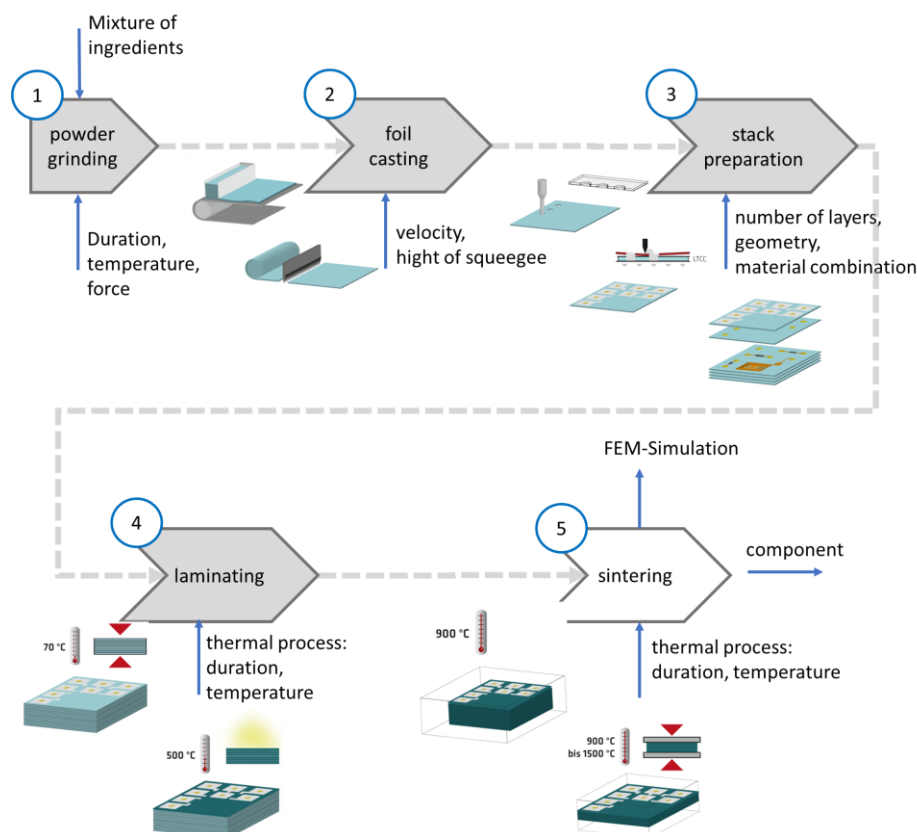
Mixture of ingredients

1
powder grinding

Duration, temperature, force

2
foil casting

velocity, hight of squeegee

3
stack preparation

LTCC

number of layers, geometry, material combination

FEM-Simulation

4
laminating

70 °C

thermal process: duration, temperature

500 °C

5
sintering

component

900 °C

thermal process: duration, temperature

900 °C
bis 1500 °C